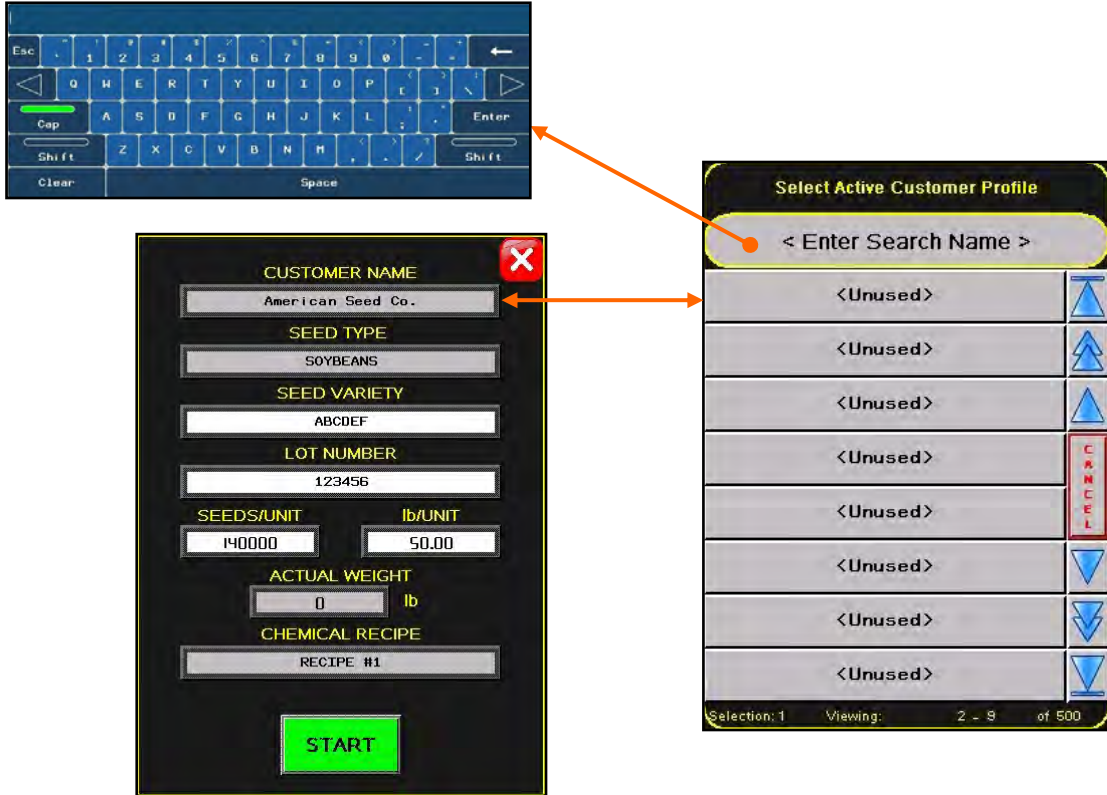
Esc 1 2 3 4 5 6 7 8 9 0 - = ←
Q W E R T Y U I O P [ ] \
Cap A S D F G H J K L ; ' Enter
Shift Z X C V B N M , . / Shift
Clear Space

CUSTOMER NAME
American Seed Co.
SEED TYPE
SOYBEANS
SEED VARIETY
ABCDEF
LOT NUMBER
123456
SEEDS/UNIT
140000
lb/UNIT
50.00
ACTUAL WEIGHT
0
lb
CHEMICAL RECIPE
RECIPE #1
START

Select Active Customer Profile
< Enter Search Name >
<Unused>
<Unused>
<Unused>
<Unused>
<Unused>
<Unused>
<Unused>
<Unused>
CANCEL
Selection: 1 Viewing: 2 - 9 of 500